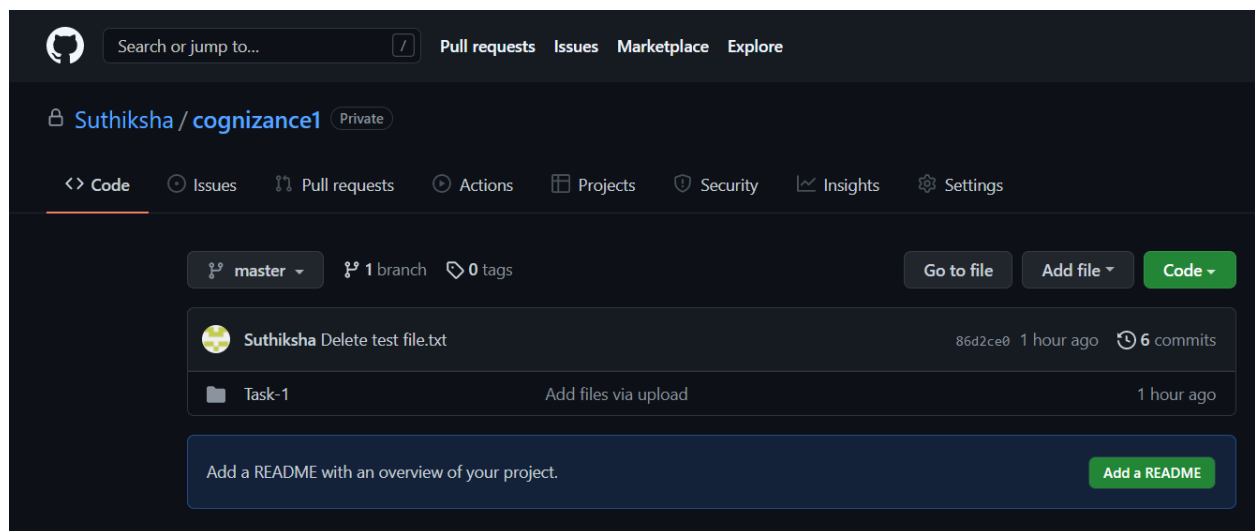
Search or jump to... /
Pull requests Issues Marketplace Explore

Suthiksha / cognizance1 Private

Code Issues Pull requests Actions Projects Security Insights Settings

master 1 branch 0 tags Go to file Add file Code

Suthiksha Delete test file.txt 86d2ce0 1 hour ago 6 commits

Task-1 Add files via upload 1 hour ago

Add a README with an overview of your project. Add a README